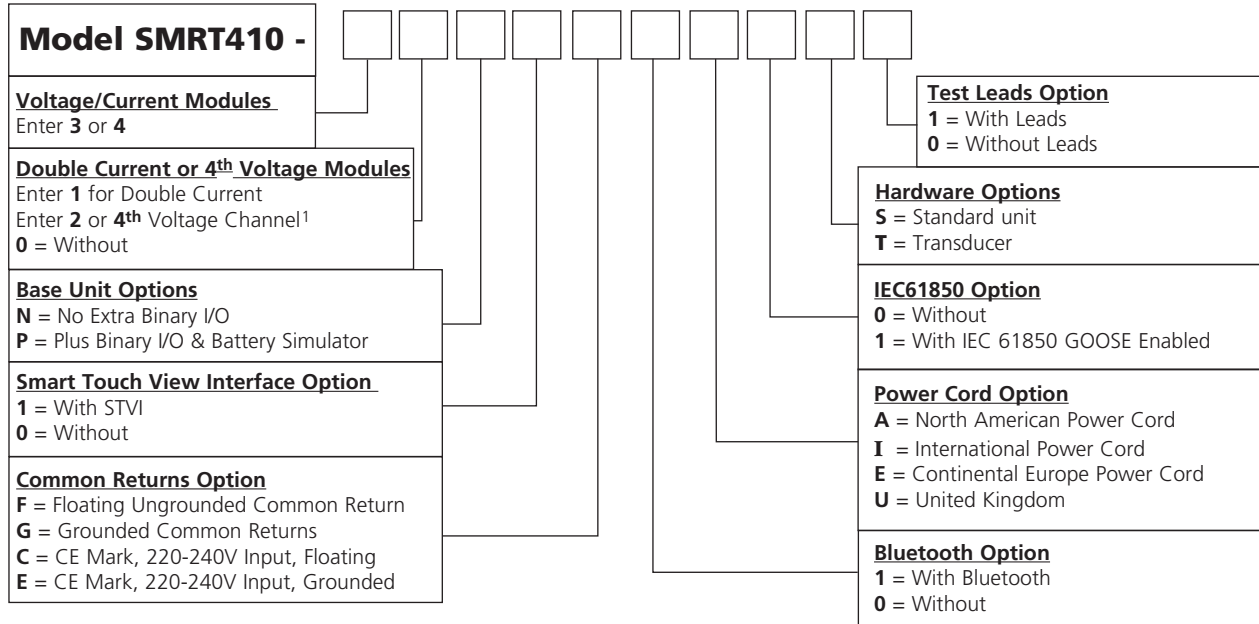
Model SMRT410 -

Voltage/Current Modules
Enter **3** or **4**

Double Current or 4$^{th}$ Voltage Modules
Enter **1** for Double Current
Enter **2** or **4$^{th}$** Voltage Channel$^{1}$
**0** = Without

Base Unit Options
**N** = No Extra Binary I/O
**P** = Plus Binary I/O & Battery Simulator

Smart Touch View Interface Option
**1** = With STVI
**0** = Without

Common Returns Option
**F** = Floating Ungrounded Common Return
**G** = Grounded Common Returns
**C** = CE Mark, 220-240V Input, Floating
**E** = CE Mark, 220-240V Input, Grounded

Test Leads Option
**1** = With Leads
**0** = Without Leads

Hardware Options
**S** = Standard unit
**T** = Transducer

IEC61850 Option
**0** = Without
**1** = With IEC 61850 GOOSE Enabled

Power Cord Option
**A** = North American Power Cord
**I** = International Power Cord
**E** = Continental Europe Power Cord
**U** = United Kingdom

Bluetooth Option
**1** = With Bluetooth
**0** = Without